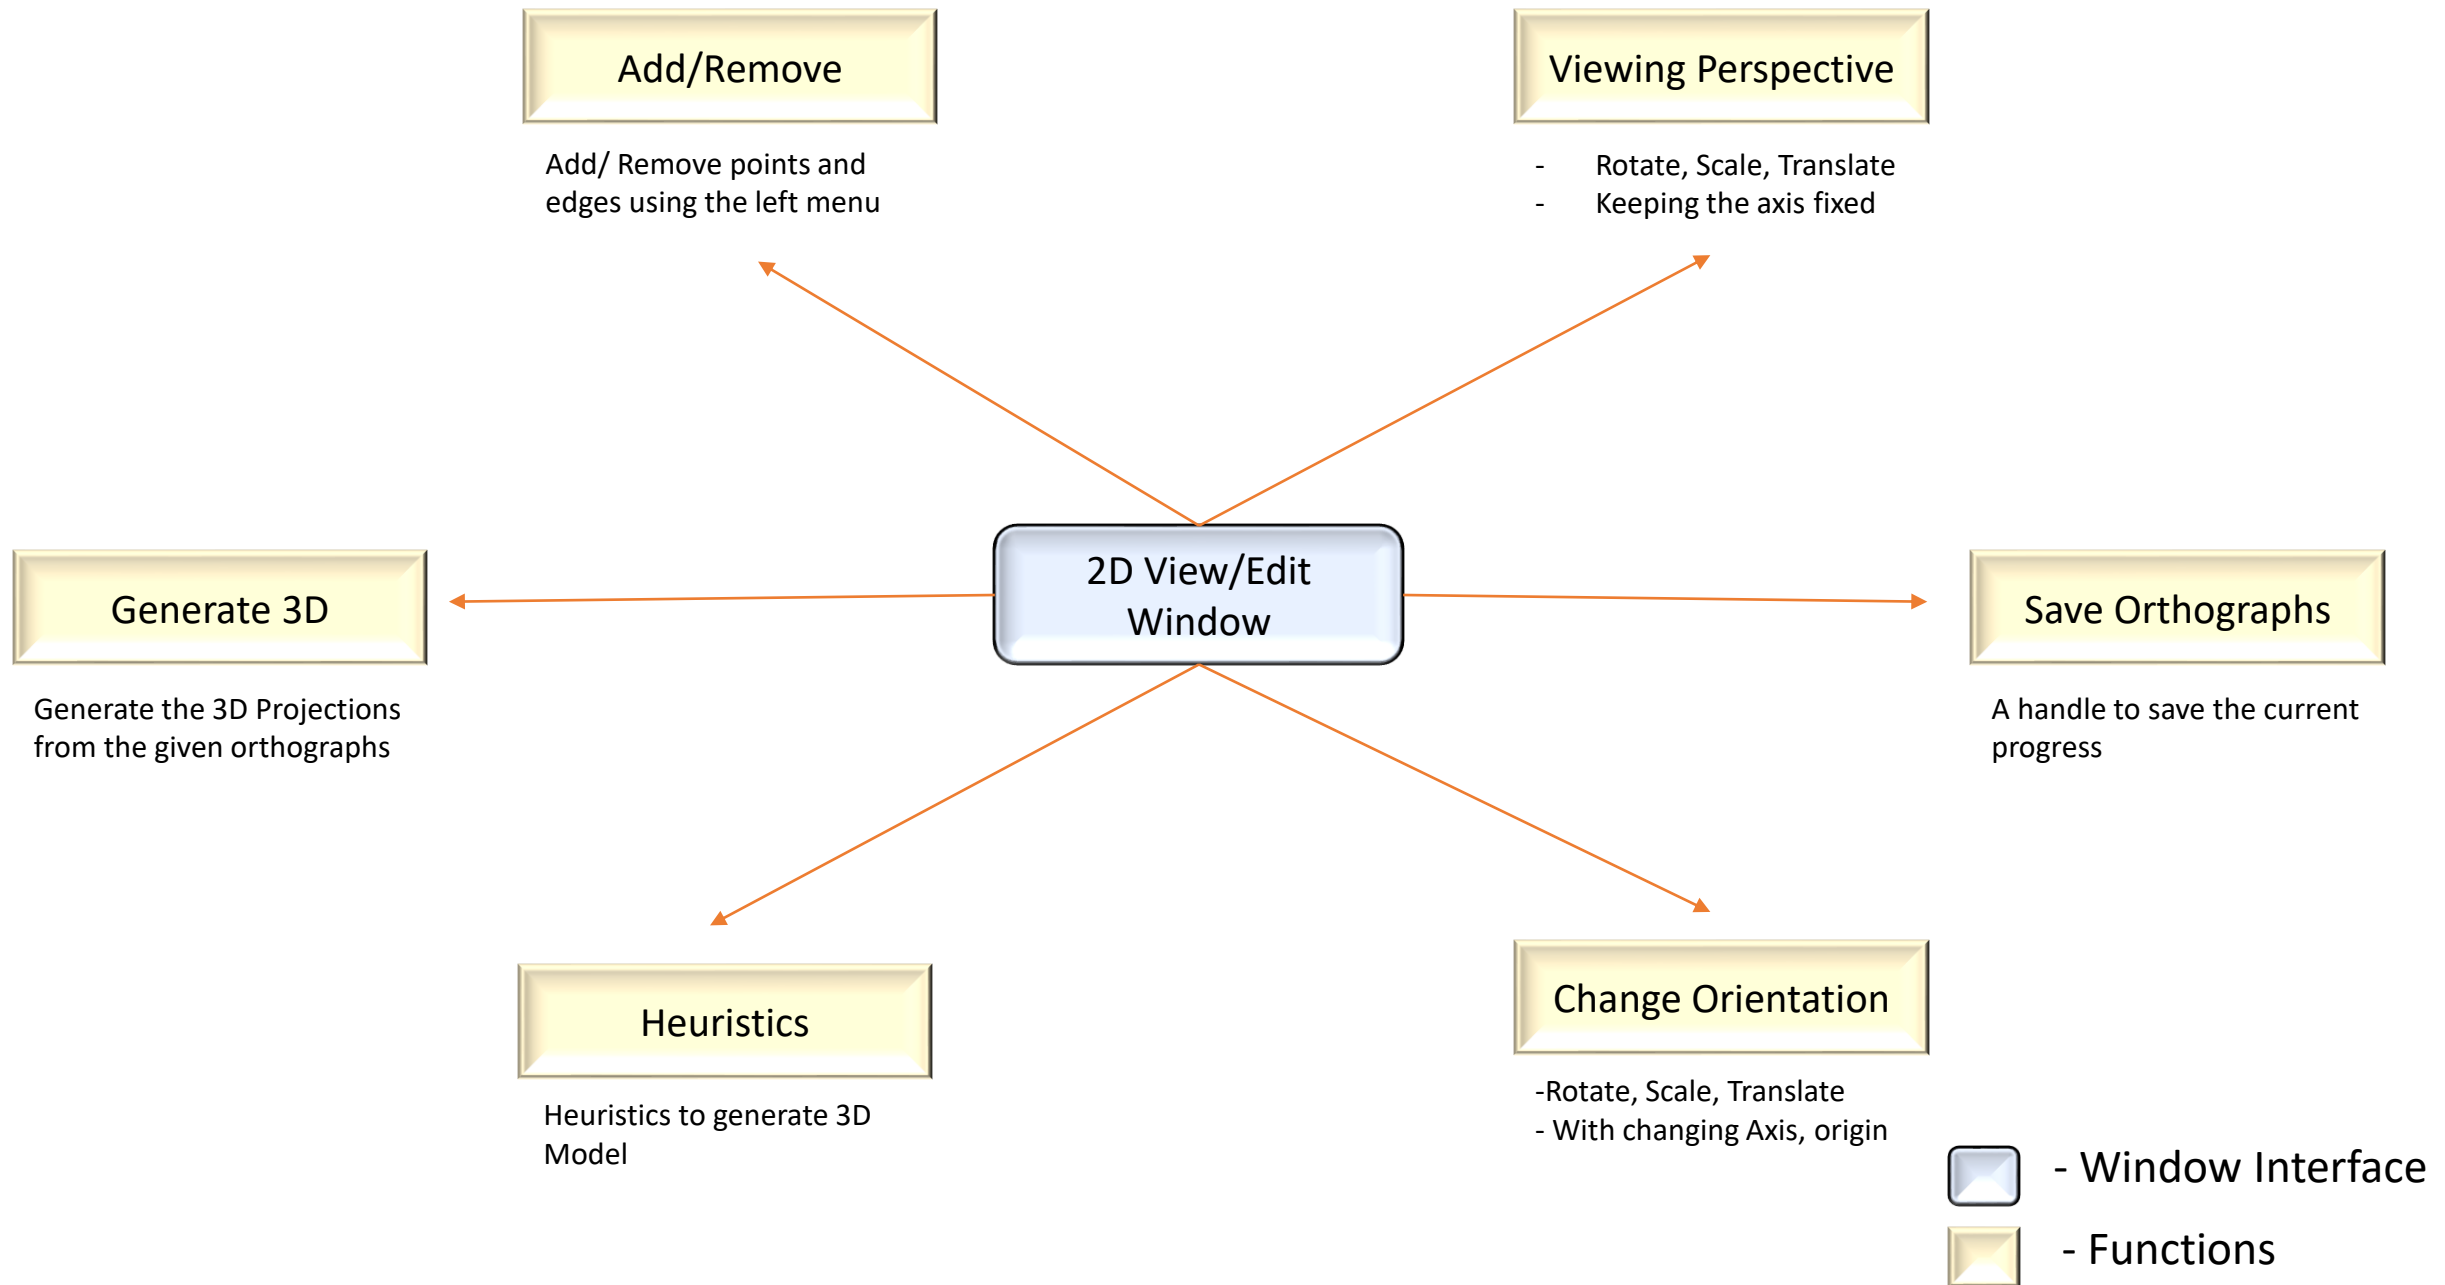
Add/Remove

Add/ Remove points and edges using the left menu

Viewing Perspective

- Rotate, Scale, Translate
- Keeping the axis fixed

Generate 3D

Generate the 3D Projections from the given orthographs

2D View/Edit Window

Save Orthographs

A handle to save the current progress

Heuristics

Heuristics to generate 3D Model

Change Orientation

-Rotate, Scale, Translate
- With changing Axis, origin

- Window Interface

- Functions